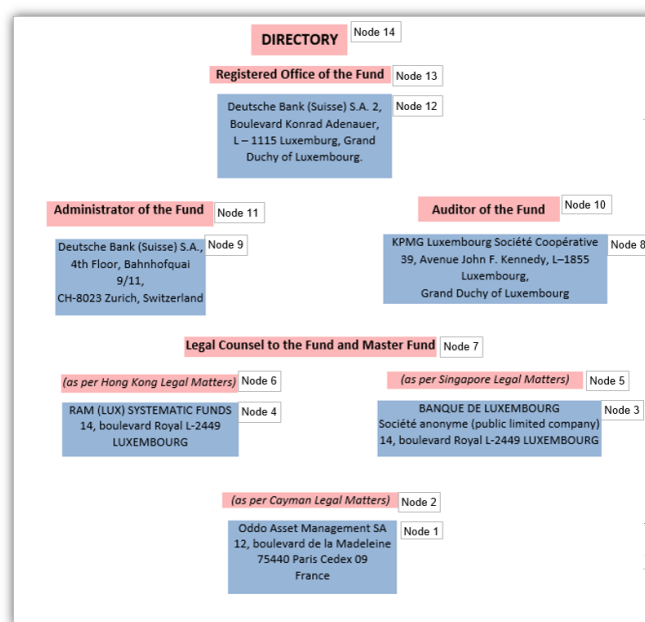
DIRECTORY Node 14

Registered Office of the Fund Node 13

Deutsche Bank (Suisse) S.A. 2, Boulevard Konrad Adenauer, L – 1115 Luxemburg, Grand Duchy of Luxembourg. Node 12

Administrator of the Fund Node 11

Deutsche Bank (Suisse) S.A., 4th Floor, Bahnhofquai 9/11, CH-8023 Zurich, Switzerland Node 9

Auditor of the Fund Node 10

KPMG Luxembourg Société Coopérative 39, Avenue John F. Kennedy, L–1855 Luxembourg, Grand Duchy of Luxembourg Node 8

Legal Counsel to the Fund and Master Fund Node 7

(as per Hong Kong Legal Matters) Node 6

RAM (LUX) SYSTEMATIC FUNDS 14, boulevard Royal L-2449 LUXEMBOURG Node 4

(as per Singapore Legal Matters) Node 5

BANQUE DE LUXEMBOURG Société anonyme (public limited company) 14, boulevard Royal L-2449 LUXEMBOURG Node 3

(as per Cayman Legal Matters) Node 2

Oddo Asset Management SA 12, boulevard de la Madeleine 75440 Paris Cedex 09 France Node 1